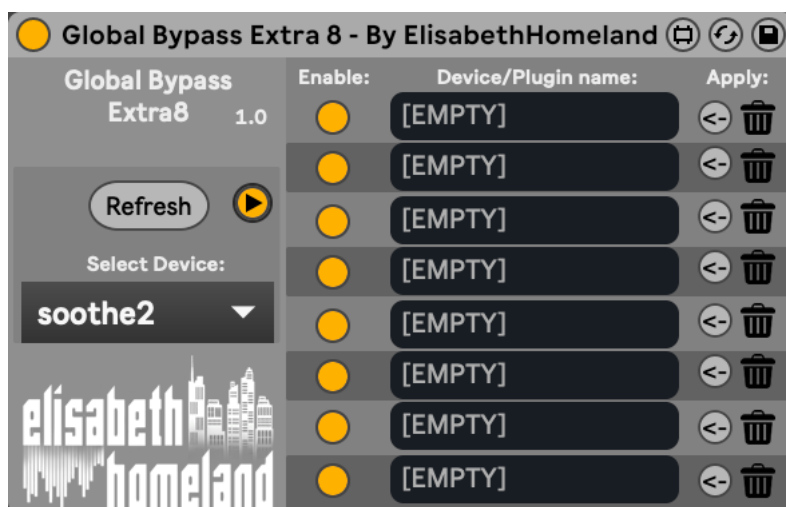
Global Bypass Extra 8 - By ElisabethHomeland

Global Bypass Extra8 1.0

Refresh

Select Device:

soothe2

elisabeth homeland

Enable: Device/Plugin name: Apply:

[EMPTY] <-
[EMPTY] <-
[EMPTY] <-
[EMPTY] <-
[EMPTY] <-
[EMPTY] <-
[EMPTY] <-
[EMPTY] <-